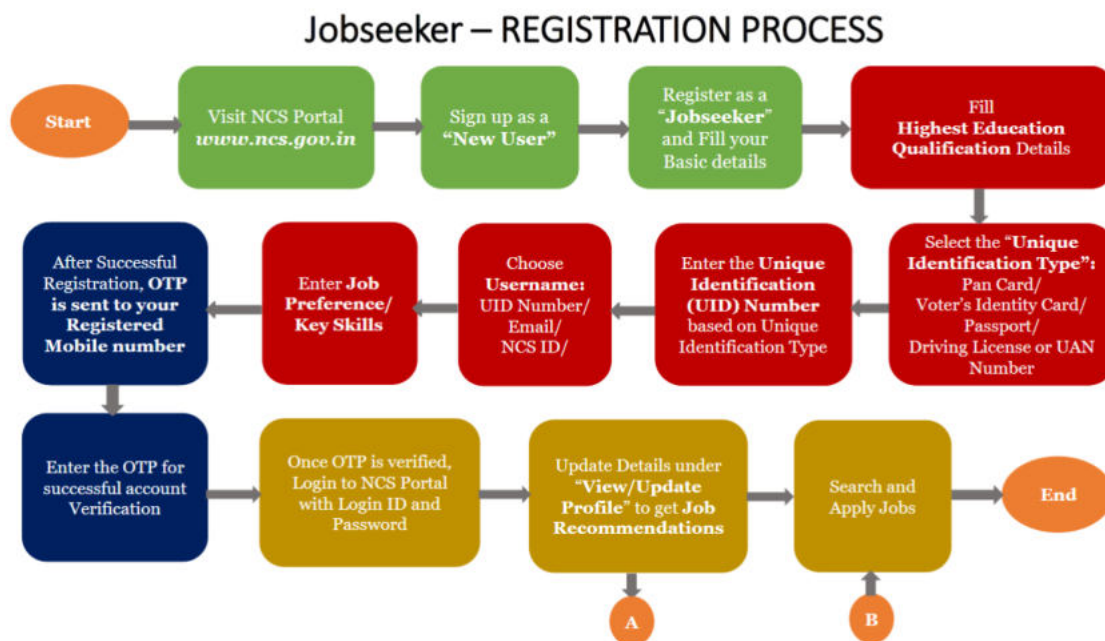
Jobseeker – REGISTRATION PROCESS

Start

Visit NCS Portal www.ncs.gov.in

Sign up as a "New User"

Register as a "Jobseeker" and Fill your Basic details

Fill Highest Education Qualification Details

Select the "Unique Identification Type": Pan Card/ Voter's Identity Card/ Passport/ Driving License or UAN Number

Enter the Unique Identification (UID) Number based on Unique Identification Type

Choose Username: UID Number/ Email/ NCS ID/

Enter Job Preference/ Key Skills

After Successful Registration, OTP is sent to your Registered Mobile number

Enter the OTP for successful account Verification

Once OTP is verified, Login to NCS Portal with Login ID and Password

Update Details under "View/Update Profile" to get Job Recommendations

Search and Apply Jobs

End

A

B